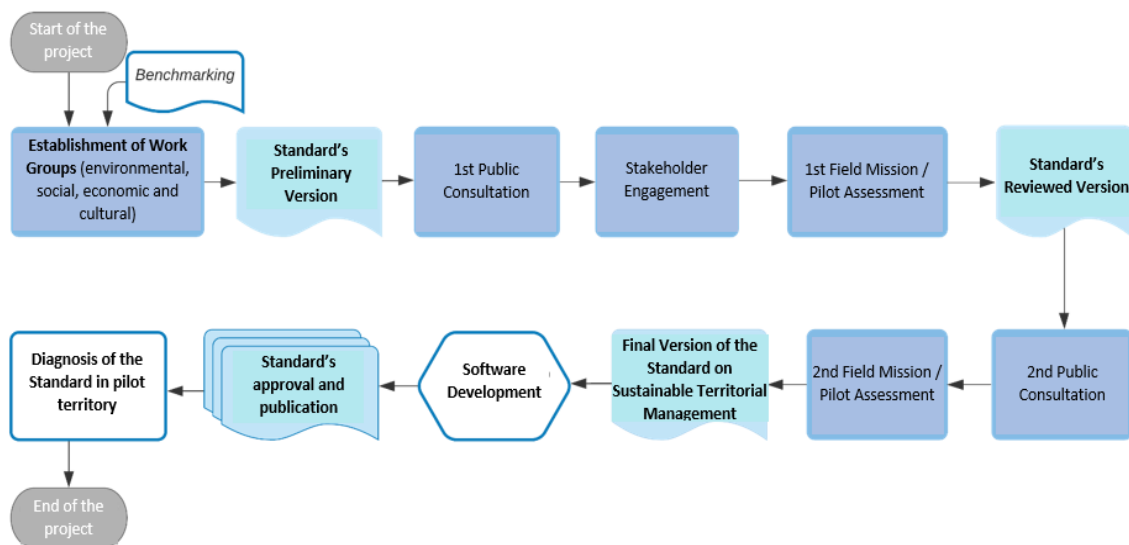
Start of the project

Benchmarking

Establishment of Work Groups (environmental, social, economic and cultural)

Standard's Preliminary Version

1st Public Consultation

Stakeholder Engagement

1st Field Mission / Pilot Assessment

Standard's Reviewed Version

2nd Public Consultation

2nd Field Mission / Pilot Assessment

Final Version of the Standard on Sustainable Territorial Management

Software Development

Standard's approval and publication

Diagnosis of the Standard in pilot territory

End of the project